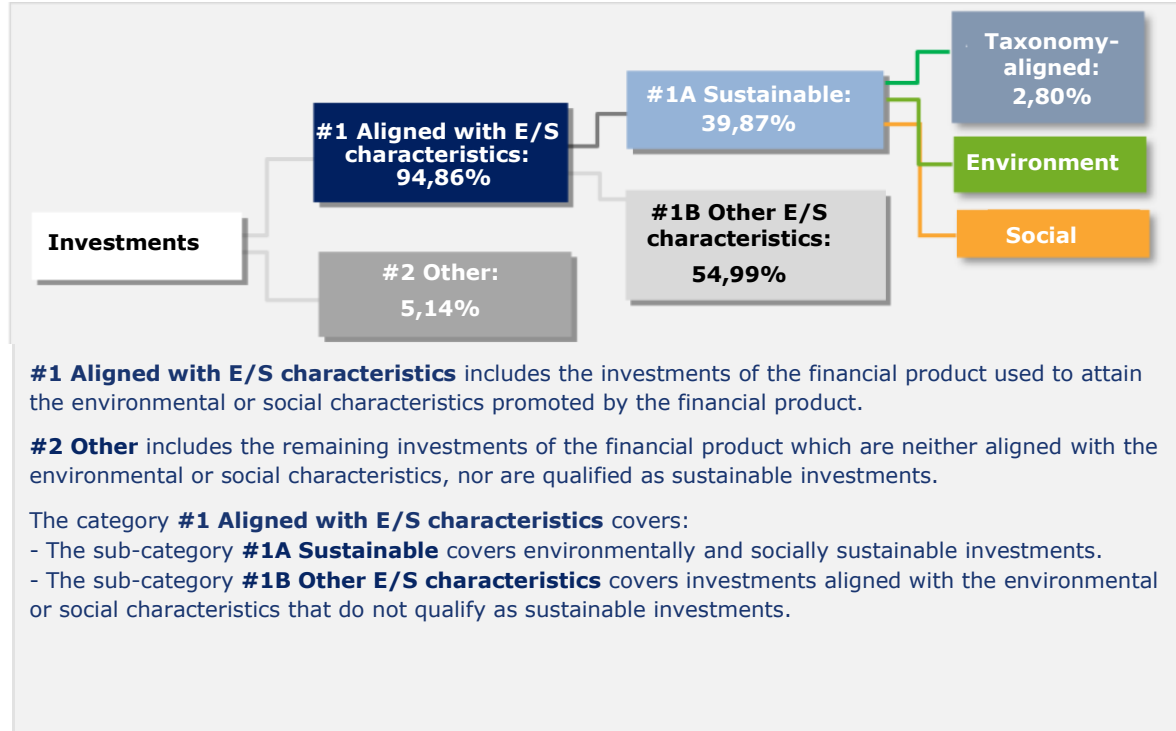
Taxonomy-aligned: 2,80%

#1A Sustainable: 39,87%

#1 Aligned with E/S characteristics: 94,86%

Environment

Investments

#1B Other E/S characteristics: 54,99%

Social

#2 Other: 5,14%

**#1 Aligned with E/S characteristics** includes the investments of the financial product used to attain the environmental or social characteristics promoted by the financial product.

**#2 Other** includes the remaining investments of the financial product which are neither aligned with the environmental or social characteristics, nor are qualified as sustainable investments.

The category **#1 Aligned with E/S characteristics** covers:
- The sub-category **#1A Sustainable** covers environmentally and socially sustainable investments.
- The sub-category **#1B Other E/S characteristics** covers investments aligned with the environmental or social characteristics that do not qualify as sustainable investments.